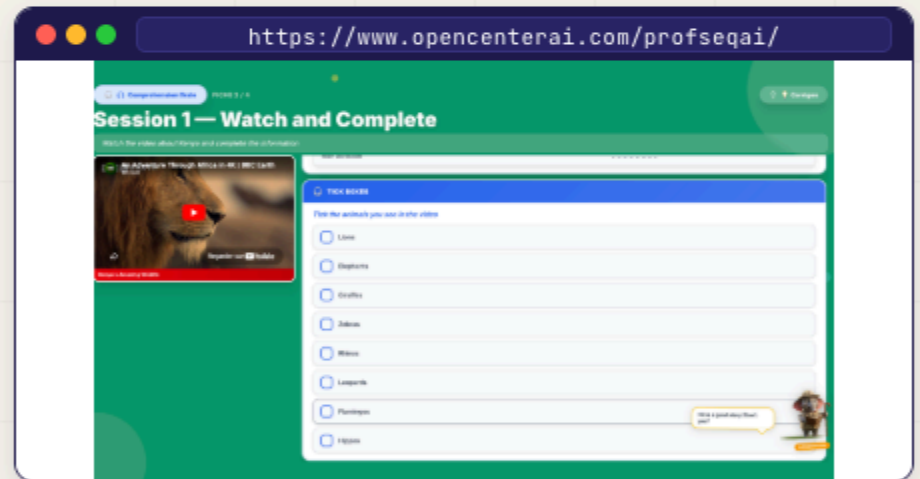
https://www.opencenterai.com/profseqai/

Comprehension Note

PAGE 3 / 4

Consignes

Session 1 — Watch and Complete

Watch the video about Kenya and complete the information

An Adventure Through Africa in 4K | BBC Earth

Regarder sur YouTube

Kenya's Amazing Wildlife

TICK BOXES

Tick the animals you see in the video

Lions

Elephants

Giraffes

Zebras

Rhinos

Leopards

Flamingos

Hippos

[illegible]